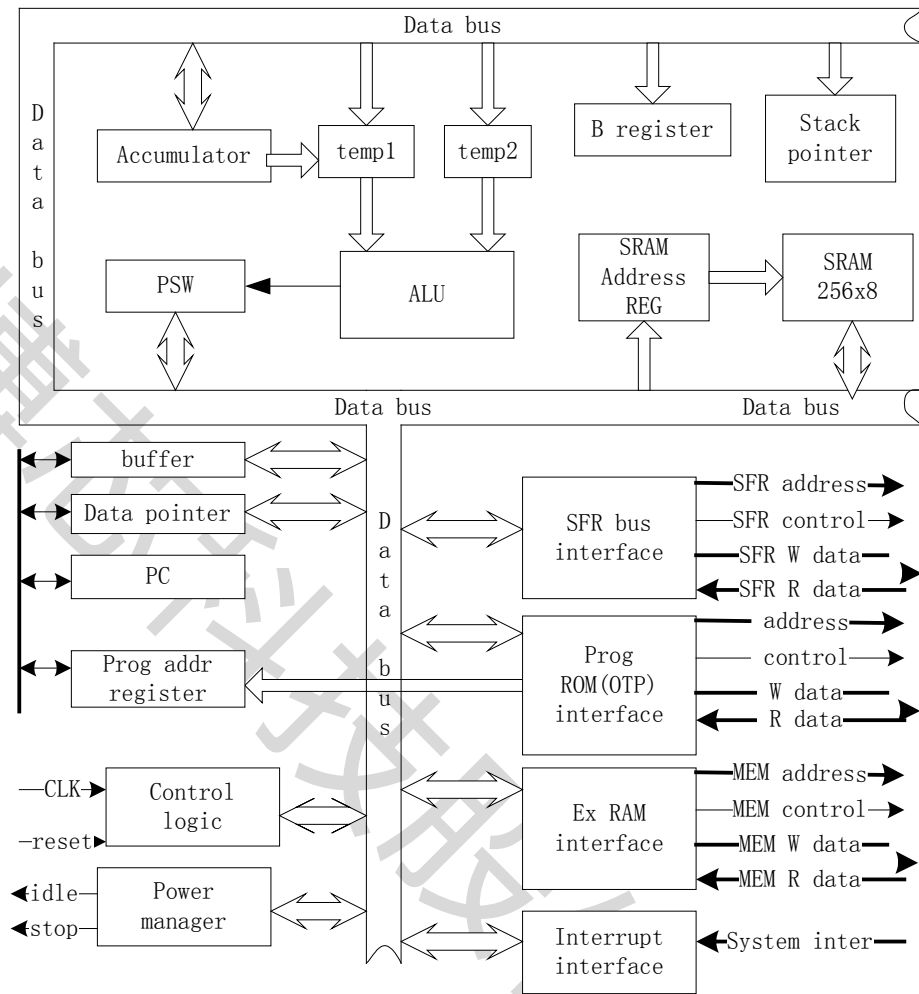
Data bus

D
a
t
a

b
u
s

Accumulator

temp1

temp2

B register

Stack pointer

PSW

ALU

SRAM Address REG

SRAM 256x8

Data bus

Data bus

buffer

Data pointer

PC

Prog addr register

D
a
t
a

b
u
s

SFR bus interface

SFR address

SFR control

SFR W data

SFR R data

Prog ROM(OTP) interface

address

control

W data

R data

CLK

reset

Control logic

Ex RAM interface

MEM address

MEM control

MEM W data

MEM R data

idle

stop

Power manager

Interrupt interface

System inter